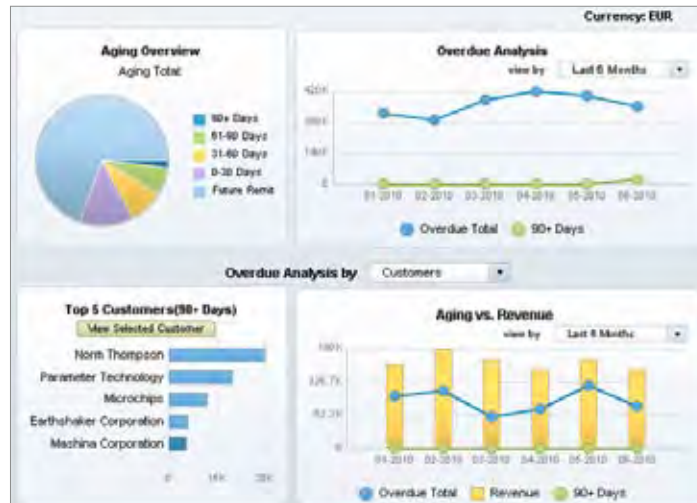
Currency: EUR

Aging Overview

Aging Total

90+ Days
61-90 Days
31-60 Days
0-30 Days
Future Remit

Overdue Analysis

view by Last 6 Months

420K
280K
140K
0

01-2010 02-2010 03-2010 04-2010 05-2010 06-2010

Overdue Total 90+ Days

Overdue Analysis by Customers

Top 5 Customers(90+ Days)

View Selected Customer

North Thompson
Parameter Technology
Microchips
Earthshaker Corporation
Machina Corporation

0 14K 28K

Aging vs. Revenue

view by Last 6 Months

980K
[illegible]
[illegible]
0

01-2010 02-2010 03-2010 04-2010 05-2010 06-2010

Overdue Total Revenue 90+ Days